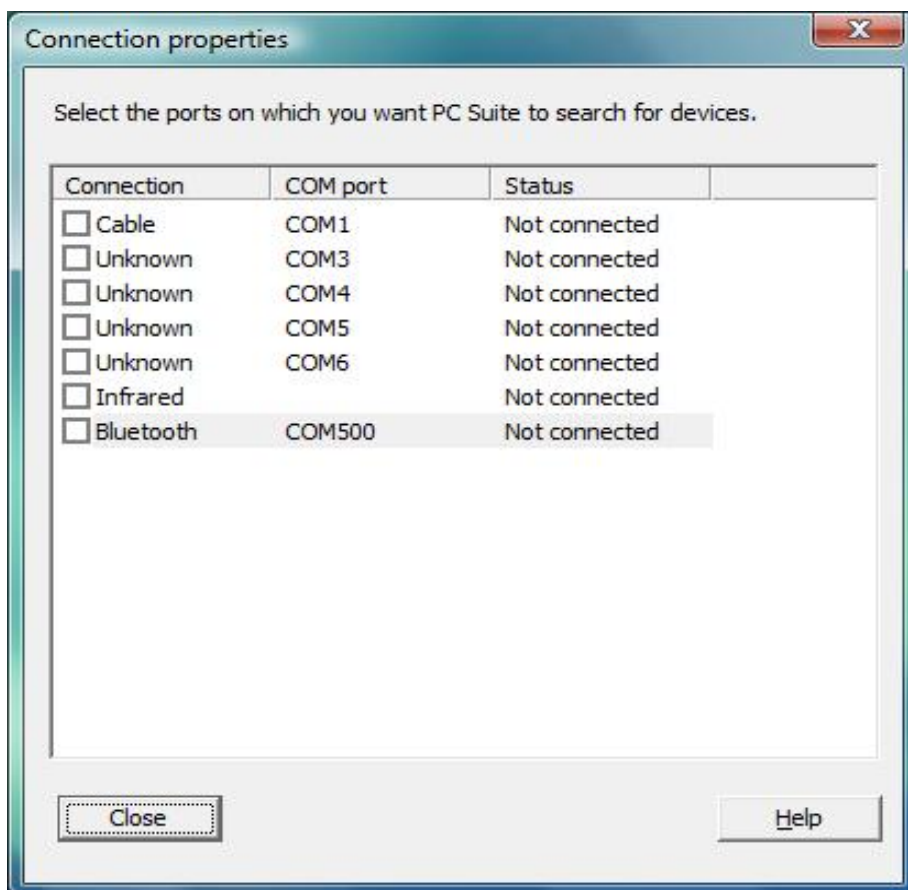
Connection properties

Select the ports on which you want PC Suite to search for devices.

| Connection | COM port | Status |
|---|---|---|
| Cable | COM1 | Not connected |
| Unknown | COM3 | Not connected |
| Unknown | COM4 | Not connected |
| Unknown | COM5 | Not connected |
| Unknown | COM6 | Not connected |
| Infrared | | Not connected |
| Bluetooth | COM500 | Not connected |

Close

Help